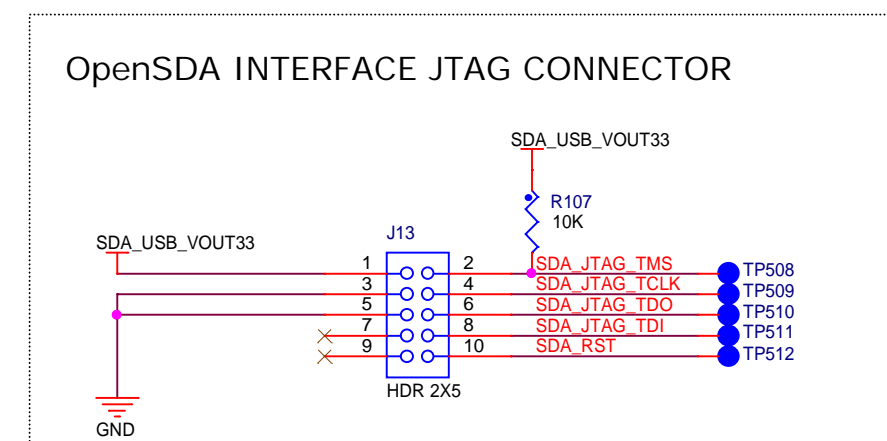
OpenSDA INTERFACE JTAG CONNECTOR

SDA_USB_VOUT33

R107
10K

SDA_USB_VOUT33

J13

1
3
5
7
9

2
4
6
8
10

SDA_JTAG_TMS
SDA_JTAG_TCLK
SDA_JTAG_TDO
SDA_JTAG_TDI
SDA_RST

TP508
TP509
TP510
TP511
TP512

HDR 2X5

GND